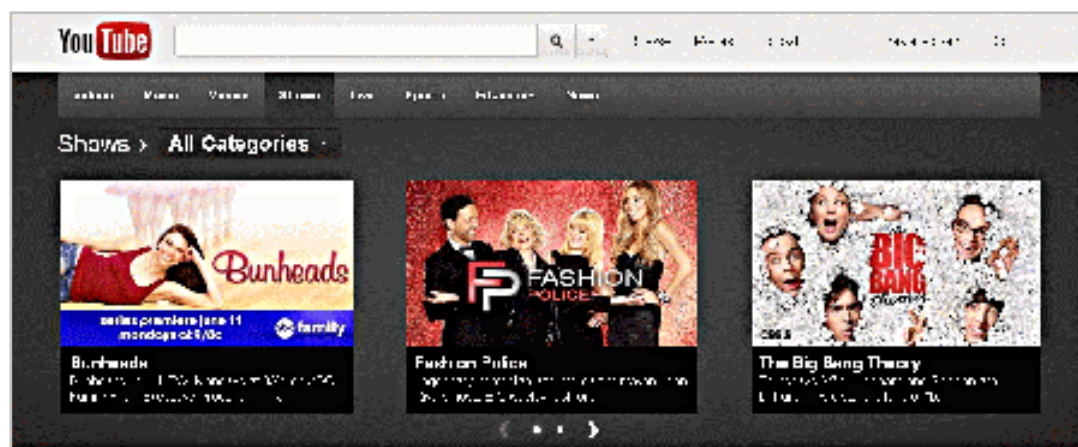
YouTube

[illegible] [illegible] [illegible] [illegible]

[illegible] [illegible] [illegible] Shows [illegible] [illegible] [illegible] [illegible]

Shows › All Categories ·

Bunheads

series premiere june 11 mondays at 9/8c

abc family

Bunheads

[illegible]

FP FASHION POLICE

Fashion Police

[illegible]

BIG BANG THEORY

CBS

The Big Bang Theory

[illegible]